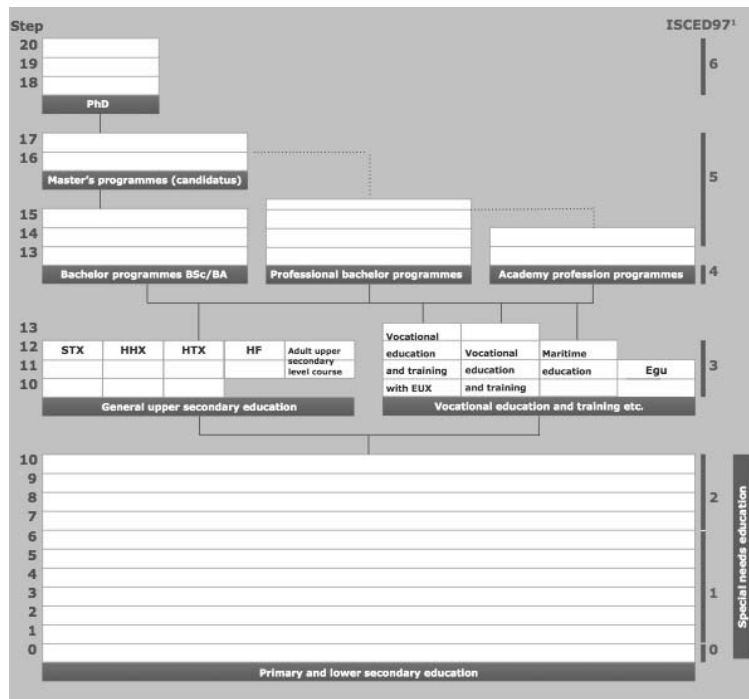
Step

ISCED97¹

20
19
18

PhD

6

17
16

Master's programmes (candidatus)

5

15
14
13

Bachelor programmes BSc/BA

Professional bachelor programmes

Academy profession programmes

4

13
12
11
10

STX

HHX

HTX

HF

Adult upper secondary level course

General upper secondary education

Vocational education and training with EUX

Vocational education and training

Maritime education

Egu

Vocational education and training etc.

3

10
9
8
7
6
5
4
3
2
1
0

Primary and lower secondary education

2

1

0

Special needs education